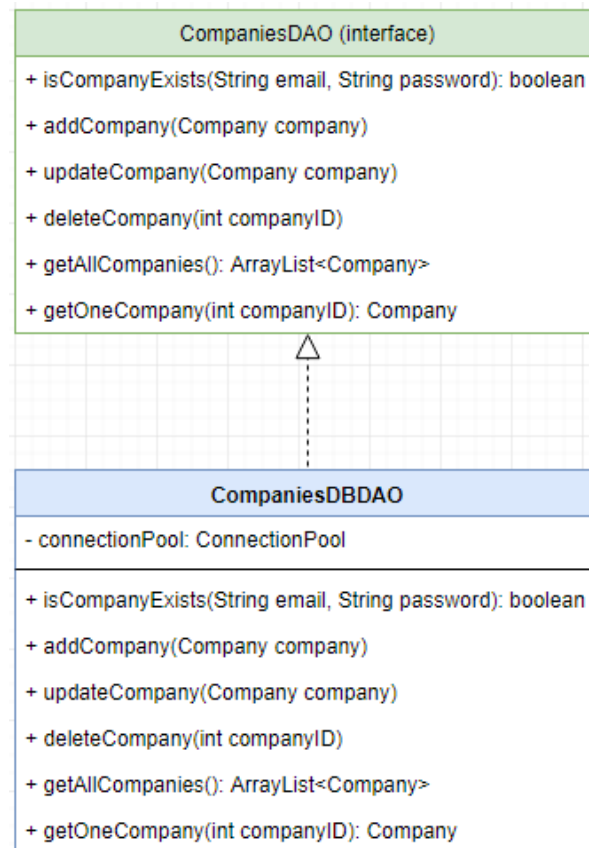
CompaniesDAO (interface)

+ isCompanyExists(String email, String password): boolean

+ addCompany(Company company)

+ updateCompany(Company company)

+ deleteCompany(int companyID)

+ getAllCompanies(): ArrayList<Company>

+ getOneCompany(int companyID): Company

CompaniesDBDAO

- connectionPool: ConnectionPool

+ isCompanyExists(String email, String password): boolean

+ addCompany(Company company)

+ updateCompany(Company company)

+ deleteCompany(int companyID)

+ getAllCompanies(): ArrayList<Company>

+ getOneCompany(int companyID): Company